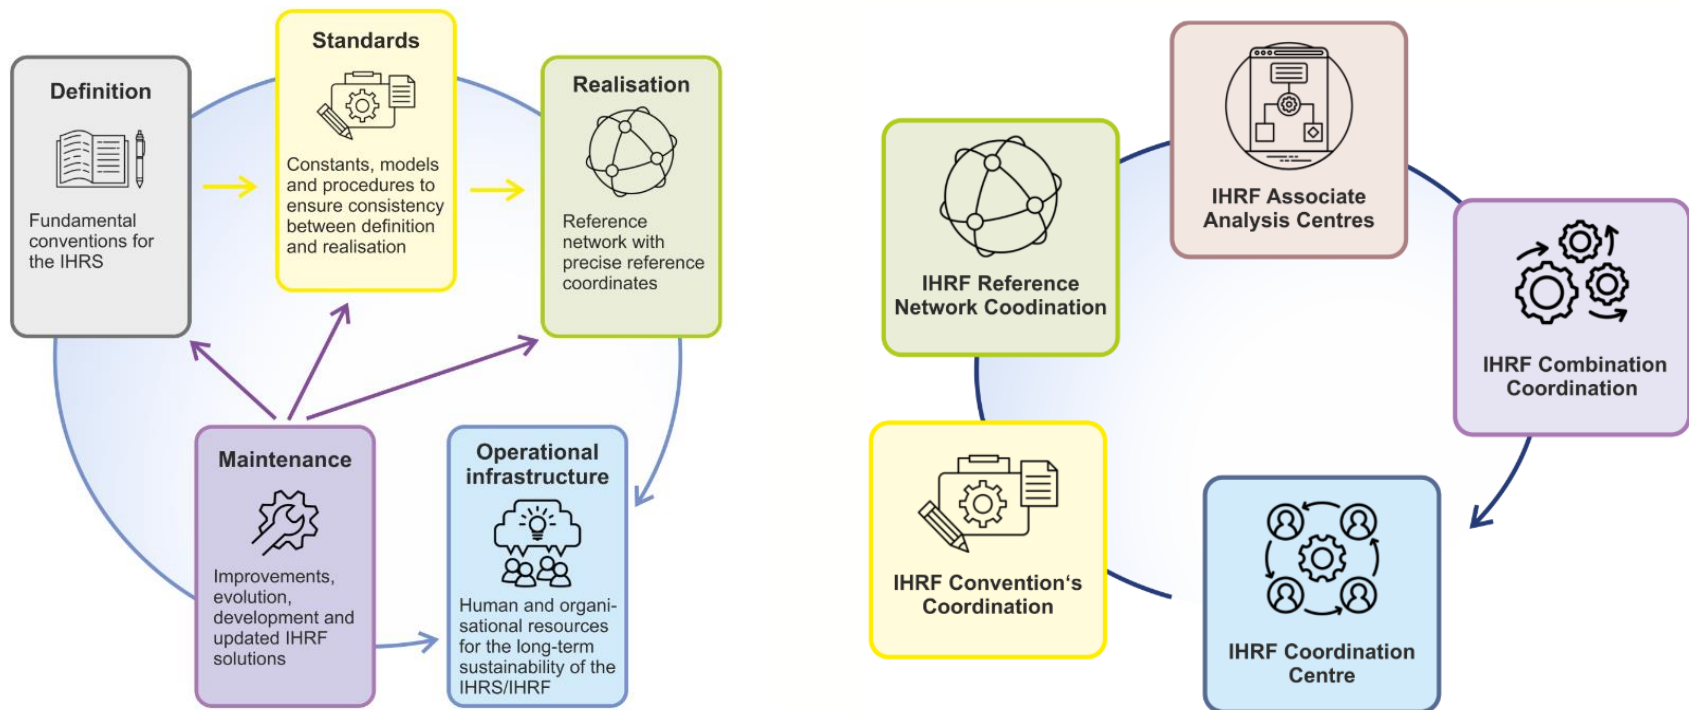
Definition

Fundamental conventions for the IHRS

Standards

Constants, models and procedures to ensure consistency between definition and realisation

Realisation

Reference network with precise reference coordinates

Maintenance

Improvements, evolution, development and updated IHRF solutions

Operational infrastructure

Human and organisational resources for the long-term sustainability of the IHRS/IHRF

IHRF Reference Network Coodination

IHRF Associate Analysis Centres

IHRF Combination Coordination

IHRF Convention's Coordination

IHRF Coordination Centre